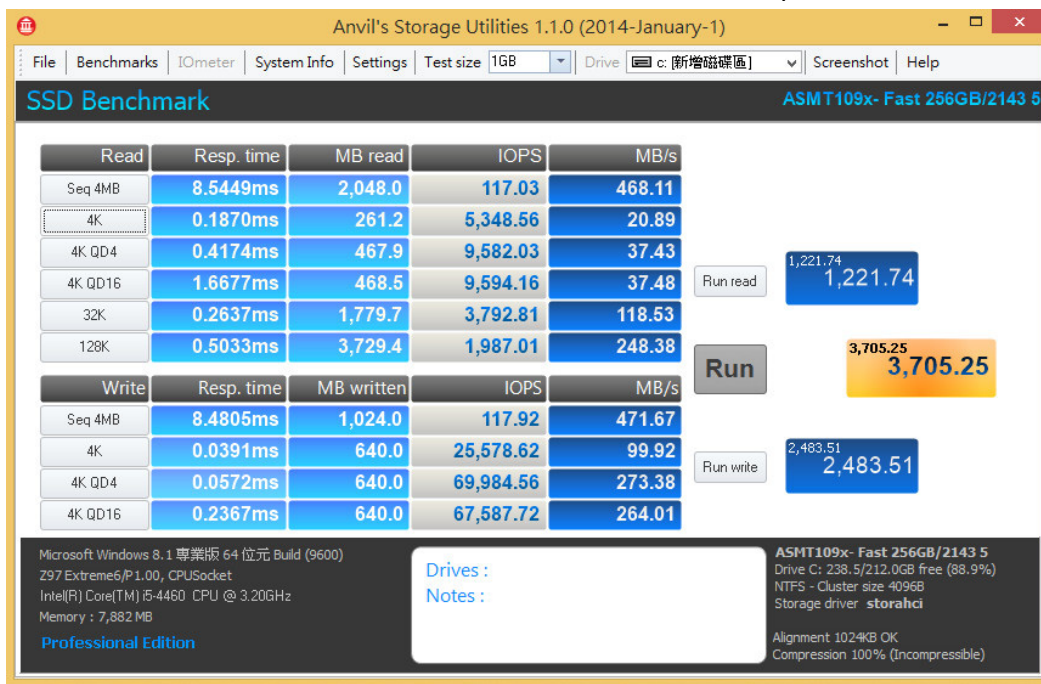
Anvil's Storage Utilities 1.1.0 (2014-January-1)

File | Benchmarks | IOmeter | System Info | Settings | Test size 1GB | Drive c: [新增磁碟區] | Screenshot | Help

SSD Benchmark

ASMT109x- Fast 256GB/2143 5

| Read | Resp. time | MB read | IOPS | MB/s |
|---|---|---|---|---|
| Seq 4MB | 8.5449ms | 2,048.0 | 117.03 | 468.11 |
| 4K | 0.1870ms | 261.2 | 5,348.56 | 20.89 |
| 4K QD4 | 0.4174ms | 467.9 | 9,582.03 | 37.43 |
| 4K QD16 | 1.6677ms | 468.5 | 9,594.16 | 37.48 |
| 32K | 0.2637ms | 1,779.7 | 3,792.81 | 118.53 |
| 128K | 0.5033ms | 3,729.4 | 1,987.01 | 248.38 |

| Write | Resp. time | MB written | IOPS | MB/s |
|---|---|---|---|---|
| Seq 4MB | 8.4805ms | 1,024.0 | 117.92 | 471.67 |
| 4K | 0.0391ms | 640.0 | 25,578.62 | 99.92 |
| 4K QD4 | 0.0572ms | 640.0 | 69,984.56 | 273.38 |
| 4K QD16 | 0.2367ms | 640.0 | 67,587.72 | 264.01 |

Run read
1,221.74
1,221.74

Run
3,705.25
3,705.25

Run write
2,483.51
2,483.51

Microsoft Windows 8.1 專業版 64 位元 Build (9600)
Z97 Extreme6/P1.00, CPUSocket
Intel(R) Core(TM) i5-4460 CPU @ 3.20GHz
Memory : 7,882 MB
Professional Edition

Drives :
Notes :

ASMT109x- Fast 256GB/2143 5
Drive C: 238.5/212.0GB free (88.9%)
NTFS - Cluster size 4096B
Storage driver storahci

Alignment 1024KB OK
Compression 100% (Incompressible)